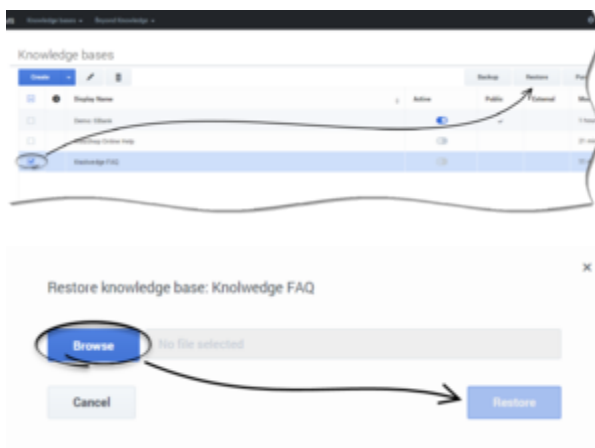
Knowledge bases ▾ Beyond Knowledge ▾

Knowledge bases

Create ▾

Backup Restore

Display Name Active Public External

Demo: Sibank

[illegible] Online Help

Knolwedge FAQ

Restore knowledge base: Knolwedge FAQ

×

Browse No file selected

Cancel Restore